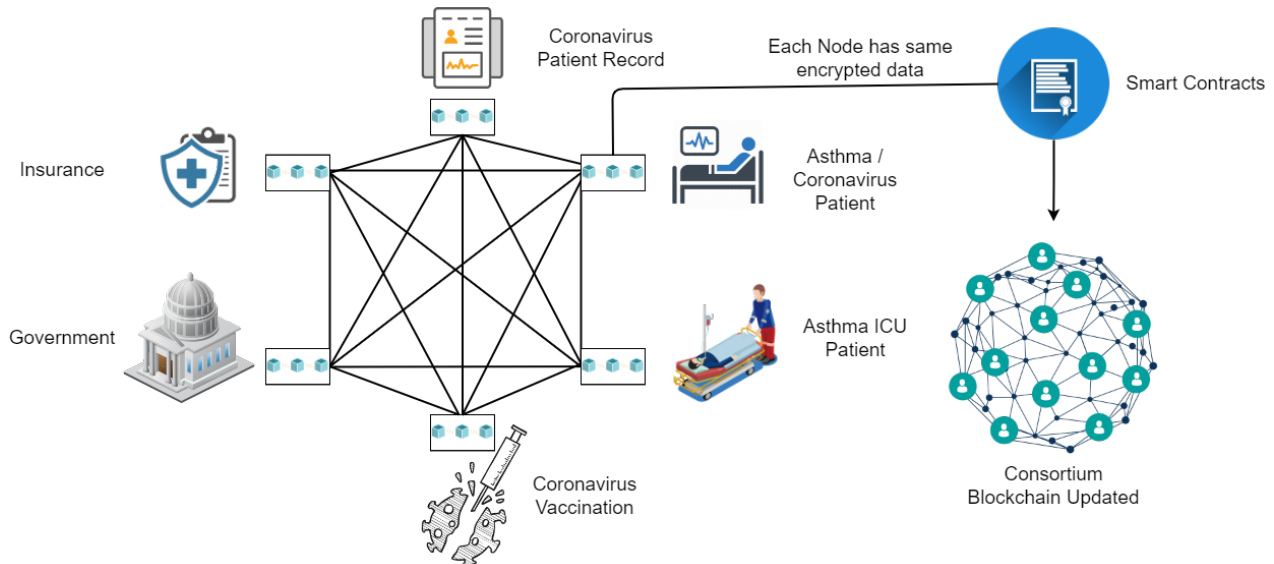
Coronavirus Patient Record

Each Node has same encrypted data

Smart Contracts

Insurance

Asthma / Coronavirus Patient

Government

Asthma ICU Patient

Coronavirus Vaccination

Consortium Blockchain Updated